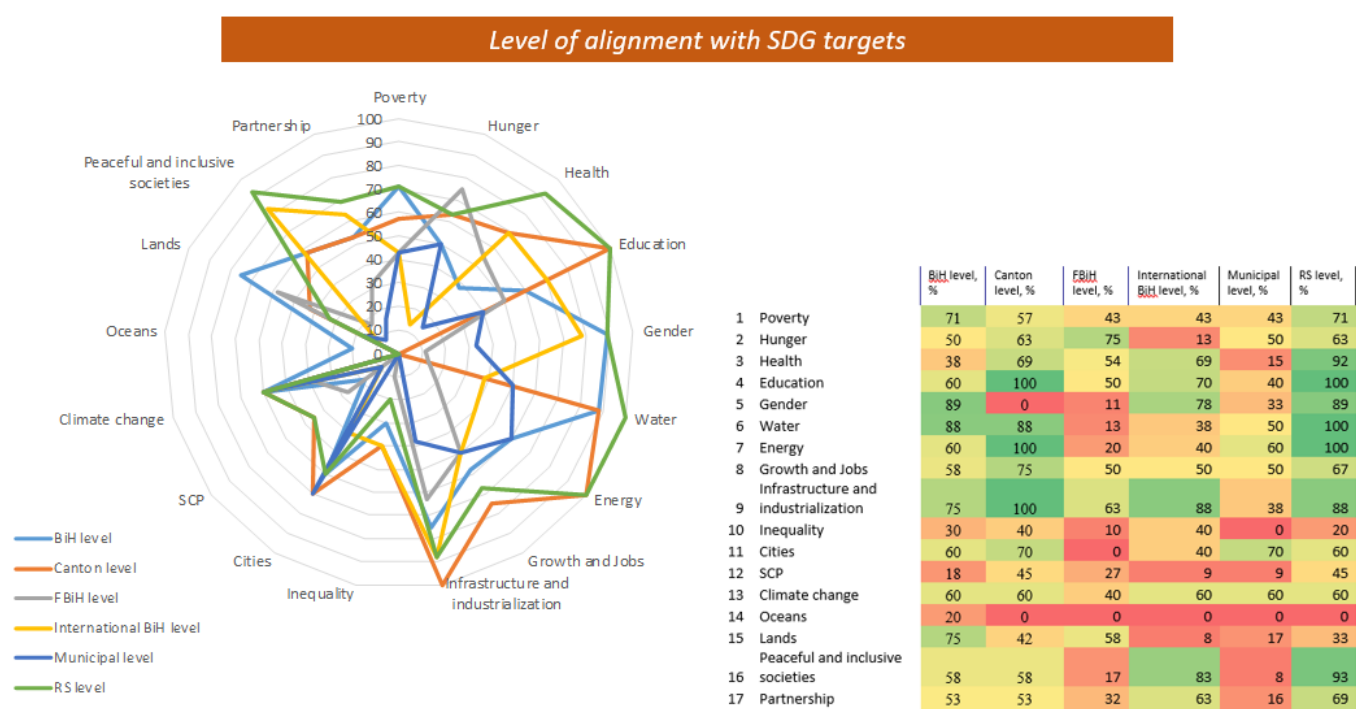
Level of alignment with SDG targets

Poverty
Hunger
Health
Education
Gender
Water
Energy
Growth and Jobs
Infrastructure and industrialization
Inequality
Cities
SCP
Climate change
Oceans
Lands
Peaceful and inclusive societies
Partnership

100
90
80
70
60
50
40
30
20
10
0

BiH level
Canton level
FBiH level
International BiH level
Municipal level
RS level

| | | BiH level, % | Canton level, % | FBiH level, % | International BiH level, % | Municipal level, % | RS level, % |
|---|---|---|---|---|---|---|---|
| 1 | Poverty | 71 | 57 | 43 | 43 | 43 | 71 |
| 2 | Hunger | 50 | 63 | 75 | 13 | 50 | 63 |
| 3 | Health | 38 | 69 | 54 | 69 | 15 | 92 |
| 4 | Education | 60 | 100 | 50 | 70 | 40 | 100 |
| 5 | Gender | 89 | 0 | 11 | 78 | 33 | 89 |
| 6 | Water | 88 | 88 | 13 | 38 | 50 | 100 |
| 7 | Energy | 60 | 100 | 20 | 40 | 60 | 100 |
| 8 | Growth and Jobs | 58 | 75 | 50 | 50 | 50 | 67 |
| 9 | Infrastructure and industrialization | 75 | 100 | 63 | 88 | 38 | 88 |
| 10 | Inequality | 30 | 40 | 10 | 40 | 0 | 20 |
| 11 | Cities | 60 | 70 | 0 | 40 | 70 | 60 |
| 12 | SCP | 18 | 45 | 27 | 9 | 9 | 45 |
| 13 | Climate change | 60 | 60 | 40 | 60 | 60 | 60 |
| 14 | Oceans | 20 | 0 | 0 | 0 | 0 | 0 |
| 15 | Lands | 75 | 42 | 58 | 8 | 17 | 33 |
| 16 | Peaceful and inclusive societies | 58 | 58 | 17 | 83 | 8 | 93 |
| 17 | Partnership | 53 | 53 | 32 | 63 | 16 | 69 |